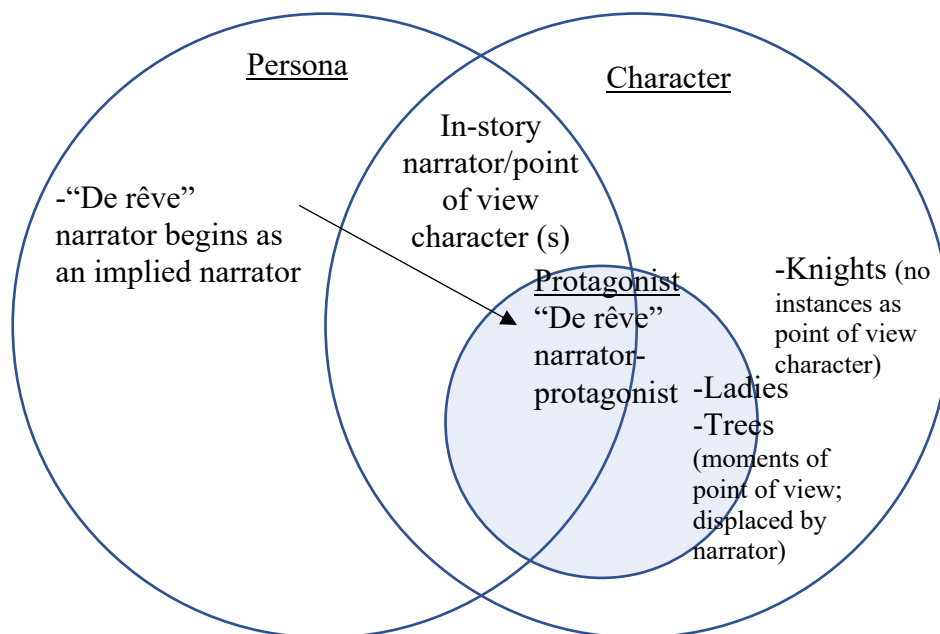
Persona

Character

In-story narrator/point of view character (s)

-"De rêve" narrator begins as an implied narrator

Protagonist
"De rêve" narrator-protagonist

-Knights (no instances as point of view character)

-Ladies
-Trees
(moments of point of view; displaced by narrator)